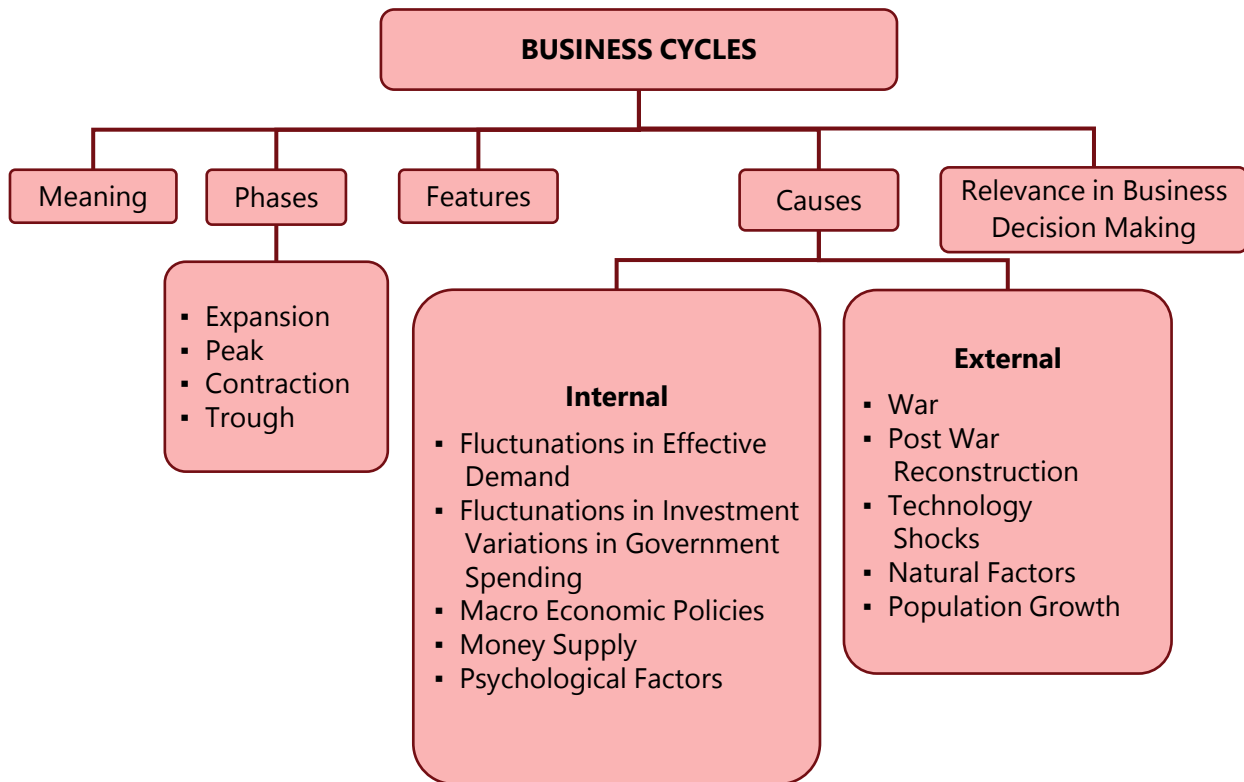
BUSINESS CYCLES

Meaning

Phases

Features

Causes

Relevance in Business Decision Making

- Expansion
- Peak
- Contraction
- Trough

Internal

- Fluctuations in Effective Demand
- Fluctunations in Investment Variations in Government Spending
- Macro Economic Policies
- Money Supply
- Psychological Factors

External

- War
- Post War Reconstruction
- Technology Shocks
- Natural Factors
- Population Growth